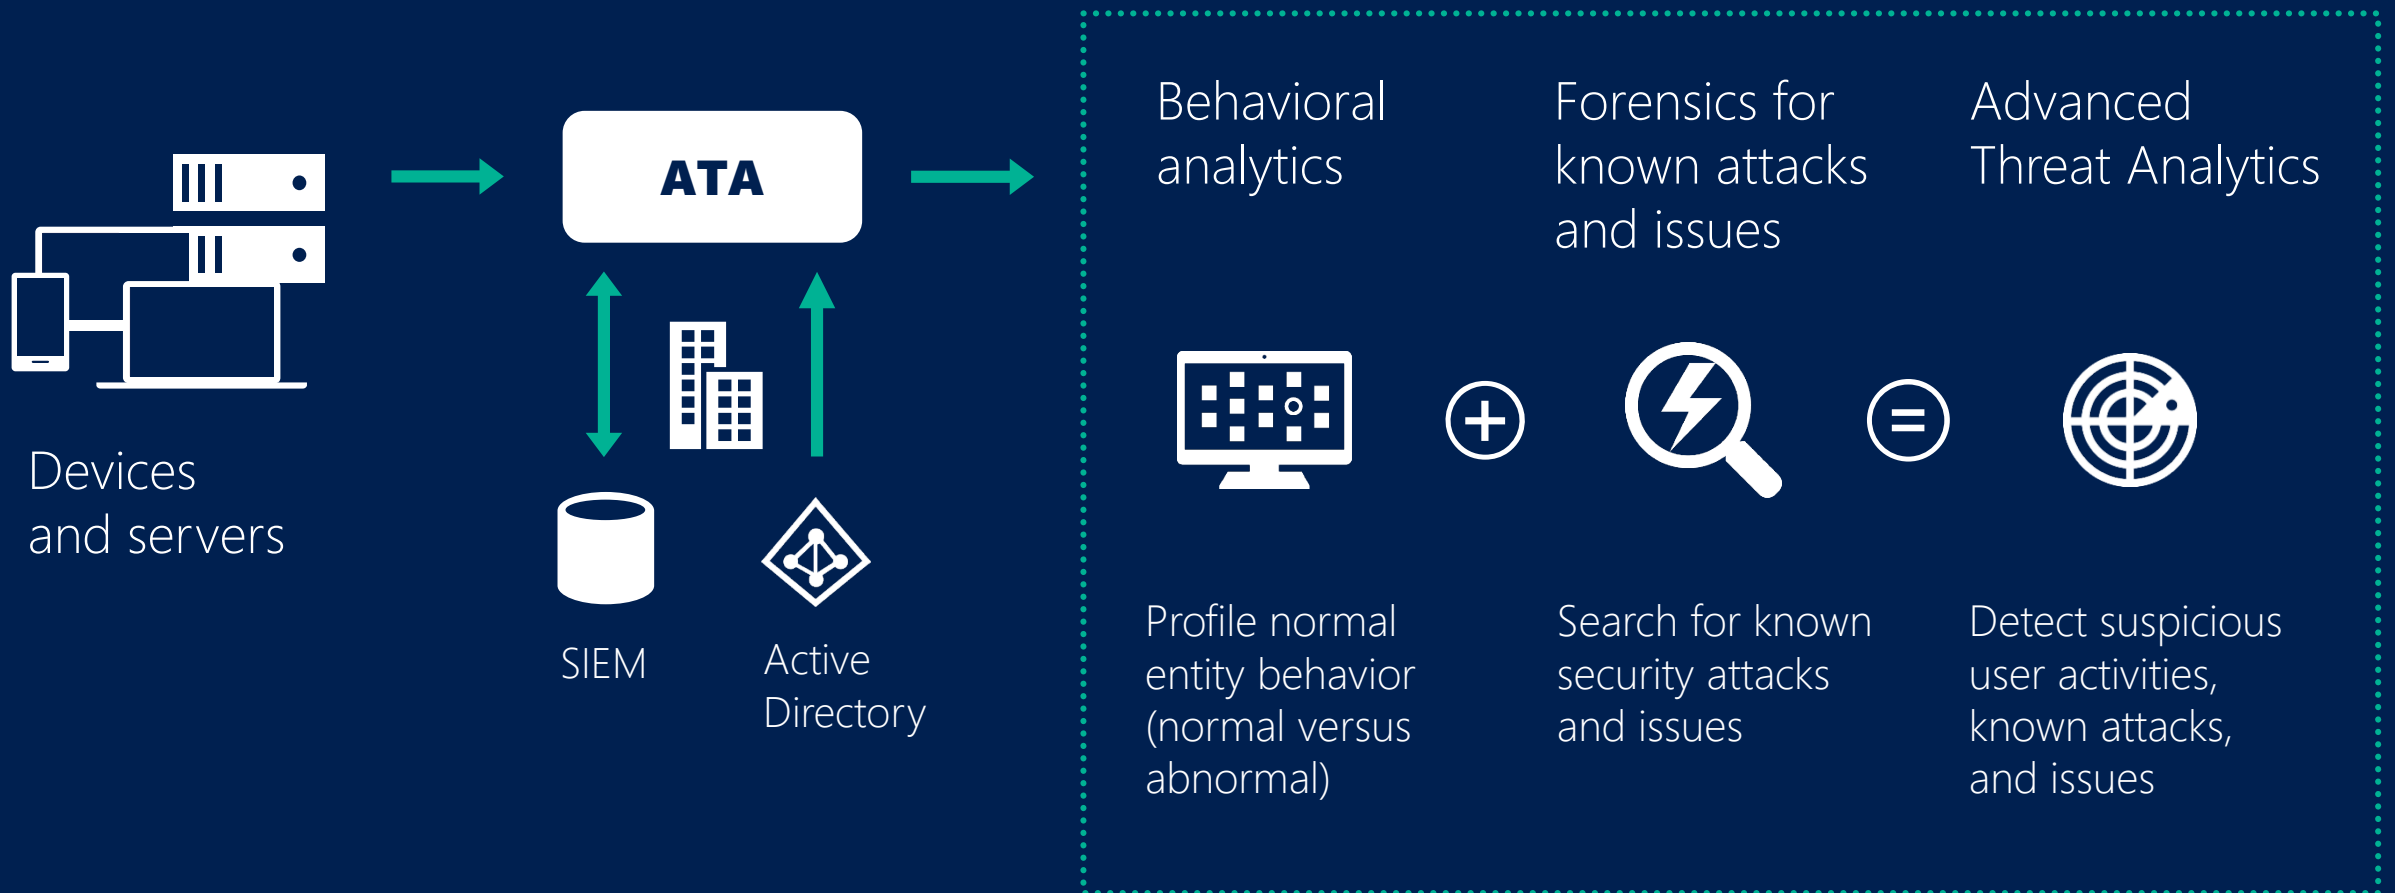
ATA

Devices and servers

SIEM

Active Directory

Behavioral analytics

Forensics for known attacks and issues

Advanced Threat Analytics

Profile normal entity behavior (normal versus abnormal)

Search for known security attacks and issues

Detect suspicious user activities, known attacks, and issues